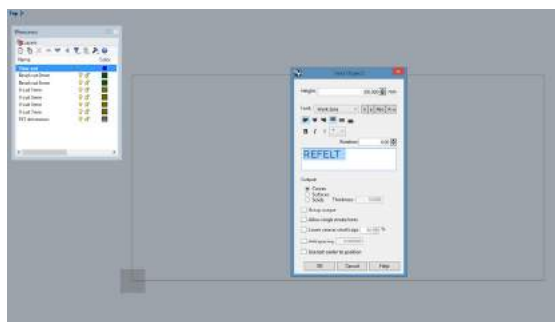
Top

Layers

Name

Color

Text tool

REFELT

Height:

Font:

Rotation:

Output

Curves

Surfaces

Solids

Thickness:

Group output

Allow single stroke fonts

Lower case small caps

Add spacing

Use text center for position

OK

Cancel

Help